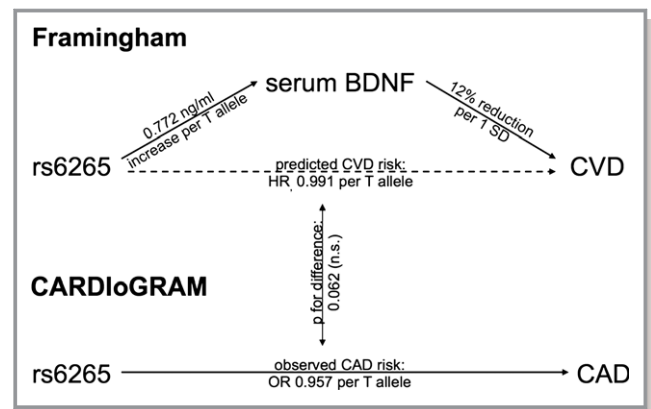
Framingham

serum BDNF

0.772 ng/ml increase per T allele

12% reduction per 1 SD

rs6265

predicted CVD risk: HR 0.991 per T allele

CVD

p for difference: 0.062 (n.s.)

CARDIoGRAM

rs6265

observed CAD risk: OR 0.957 per T allele

CAD